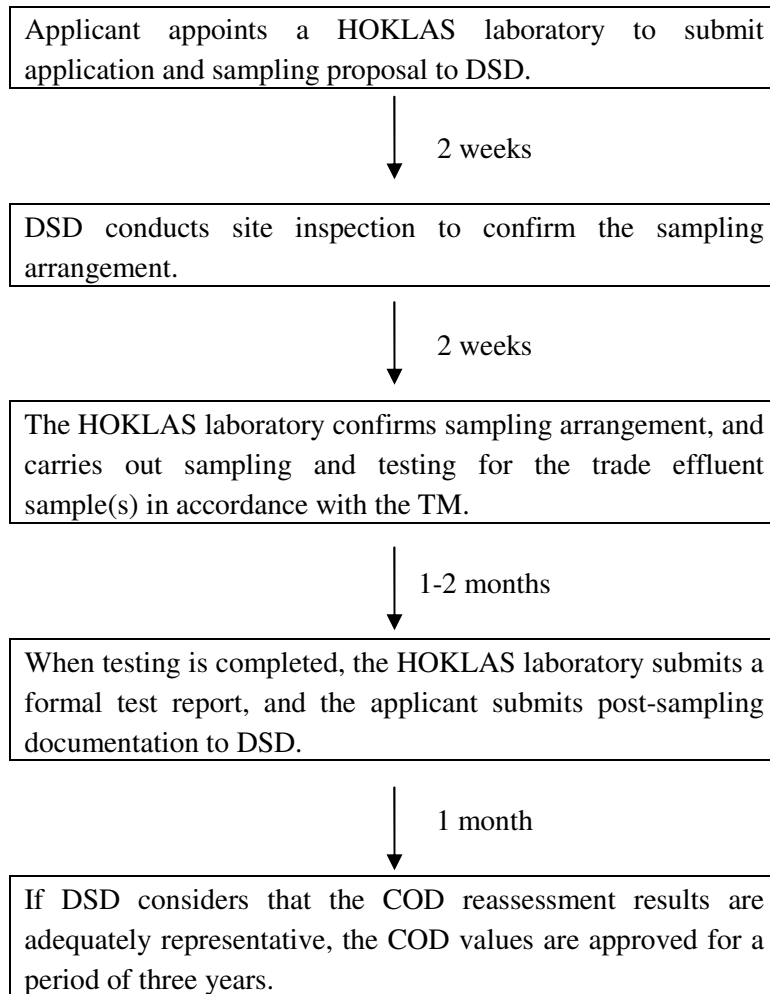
Applicant appoints a HOKLAS laboratory to submit application and sampling proposal to DSD.

2 weeks

DSD conducts site inspection to confirm the sampling arrangement.

2 weeks

The HOKLAS laboratory confirms sampling arrangement, and carries out sampling and testing for the trade effluent sample(s) in accordance with the TM.

1-2 months

When testing is completed, the HOKLAS laboratory submits a formal test report, and the applicant submits post-sampling documentation to DSD.

1 month

If DSD considers that the COD reassessment results are adequately representative, the COD values are approved for a period of three years.